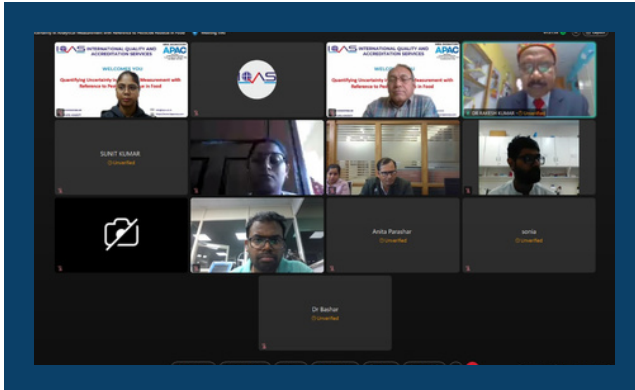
IQAS INTERNATIONAL QUALITY AND ACCREDITATION SERVICES

APAC

WELCOME YOU

Quantifying Uncertainty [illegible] Measurement with Reference to Pe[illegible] in Food

IQAS

IQAS INTERNATIONAL QUALITY AND ACCREDITATION SERVICES

APAC

WELCOME YOU

Quantifying Uncertainty in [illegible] Measurement with Reference to Pe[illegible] in Food

DR RAKESH KUMAR · Unverified

SUNIT KUMAR
Unverified

Anita Parashar
Unverified

sonia
Unverified

Dr Bashar
Unverified